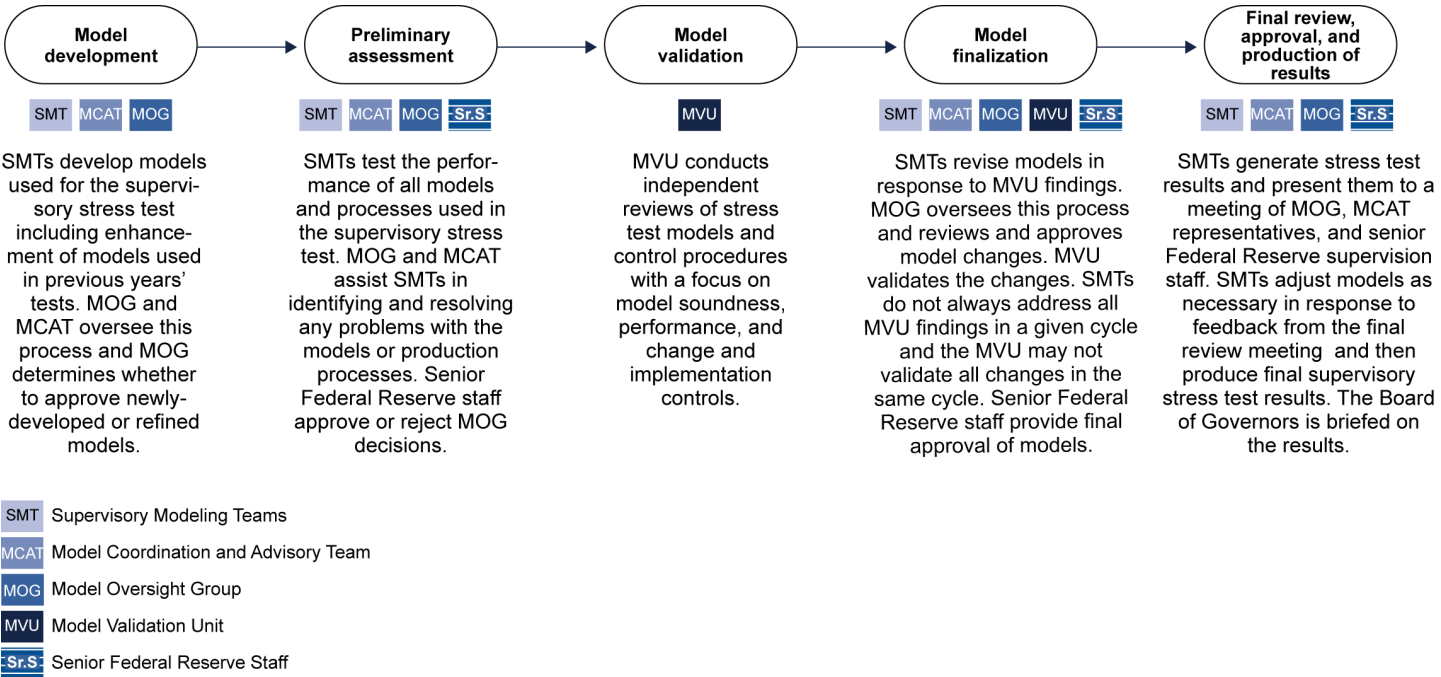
Model development

SMT MCAT MOG

SMTs develop models used for the supervisory stress test including enhancement of models used in previous years' tests. MOG and MCAT oversee this process and MOG determines whether to approve newly-developed or refined models.

Preliminary assessment

SMT MCAT MOG Sr.S

SMTs test the performance of all models and processes used in the supervisory stress test. MOG and MCAT assist SMTs in identifying and resolving any problems with the models or production processes. Senior Federal Reserve staff approve or reject MOG decisions.

Model validation

MVU

MVU conducts independent reviews of stress test models and control procedures with a focus on model soundness, performance, and change and implementation controls.

Model finalization

SMT MCAT MOG MVU Sr.S

SMTs revise models in response to MVU findings. MOG oversees this process and reviews and approves model changes. MVU validates the changes. SMTs do not always address all MVU findings in a given cycle and the MVU may not validate all changes in the same cycle. Senior Federal Reserve staff provide final approval of models.

Final review, approval, and production of results

SMT MCAT MOG Sr.S

SMTs generate stress test results and present them to a meeting of MOG, MCAT representatives, and senior Federal Reserve supervision staff. SMTs adjust models as necessary in response to feedback from the final review meeting and then produce final supervisory stress test results. The Board of Governors is briefed on the results.

SMT Supervisory Modeling Teams
MCAT Model Coordination and Advisory Team
MOG Model Oversight Group
MVU Model Validation Unit
Sr.S Senior Federal Reserve Staff